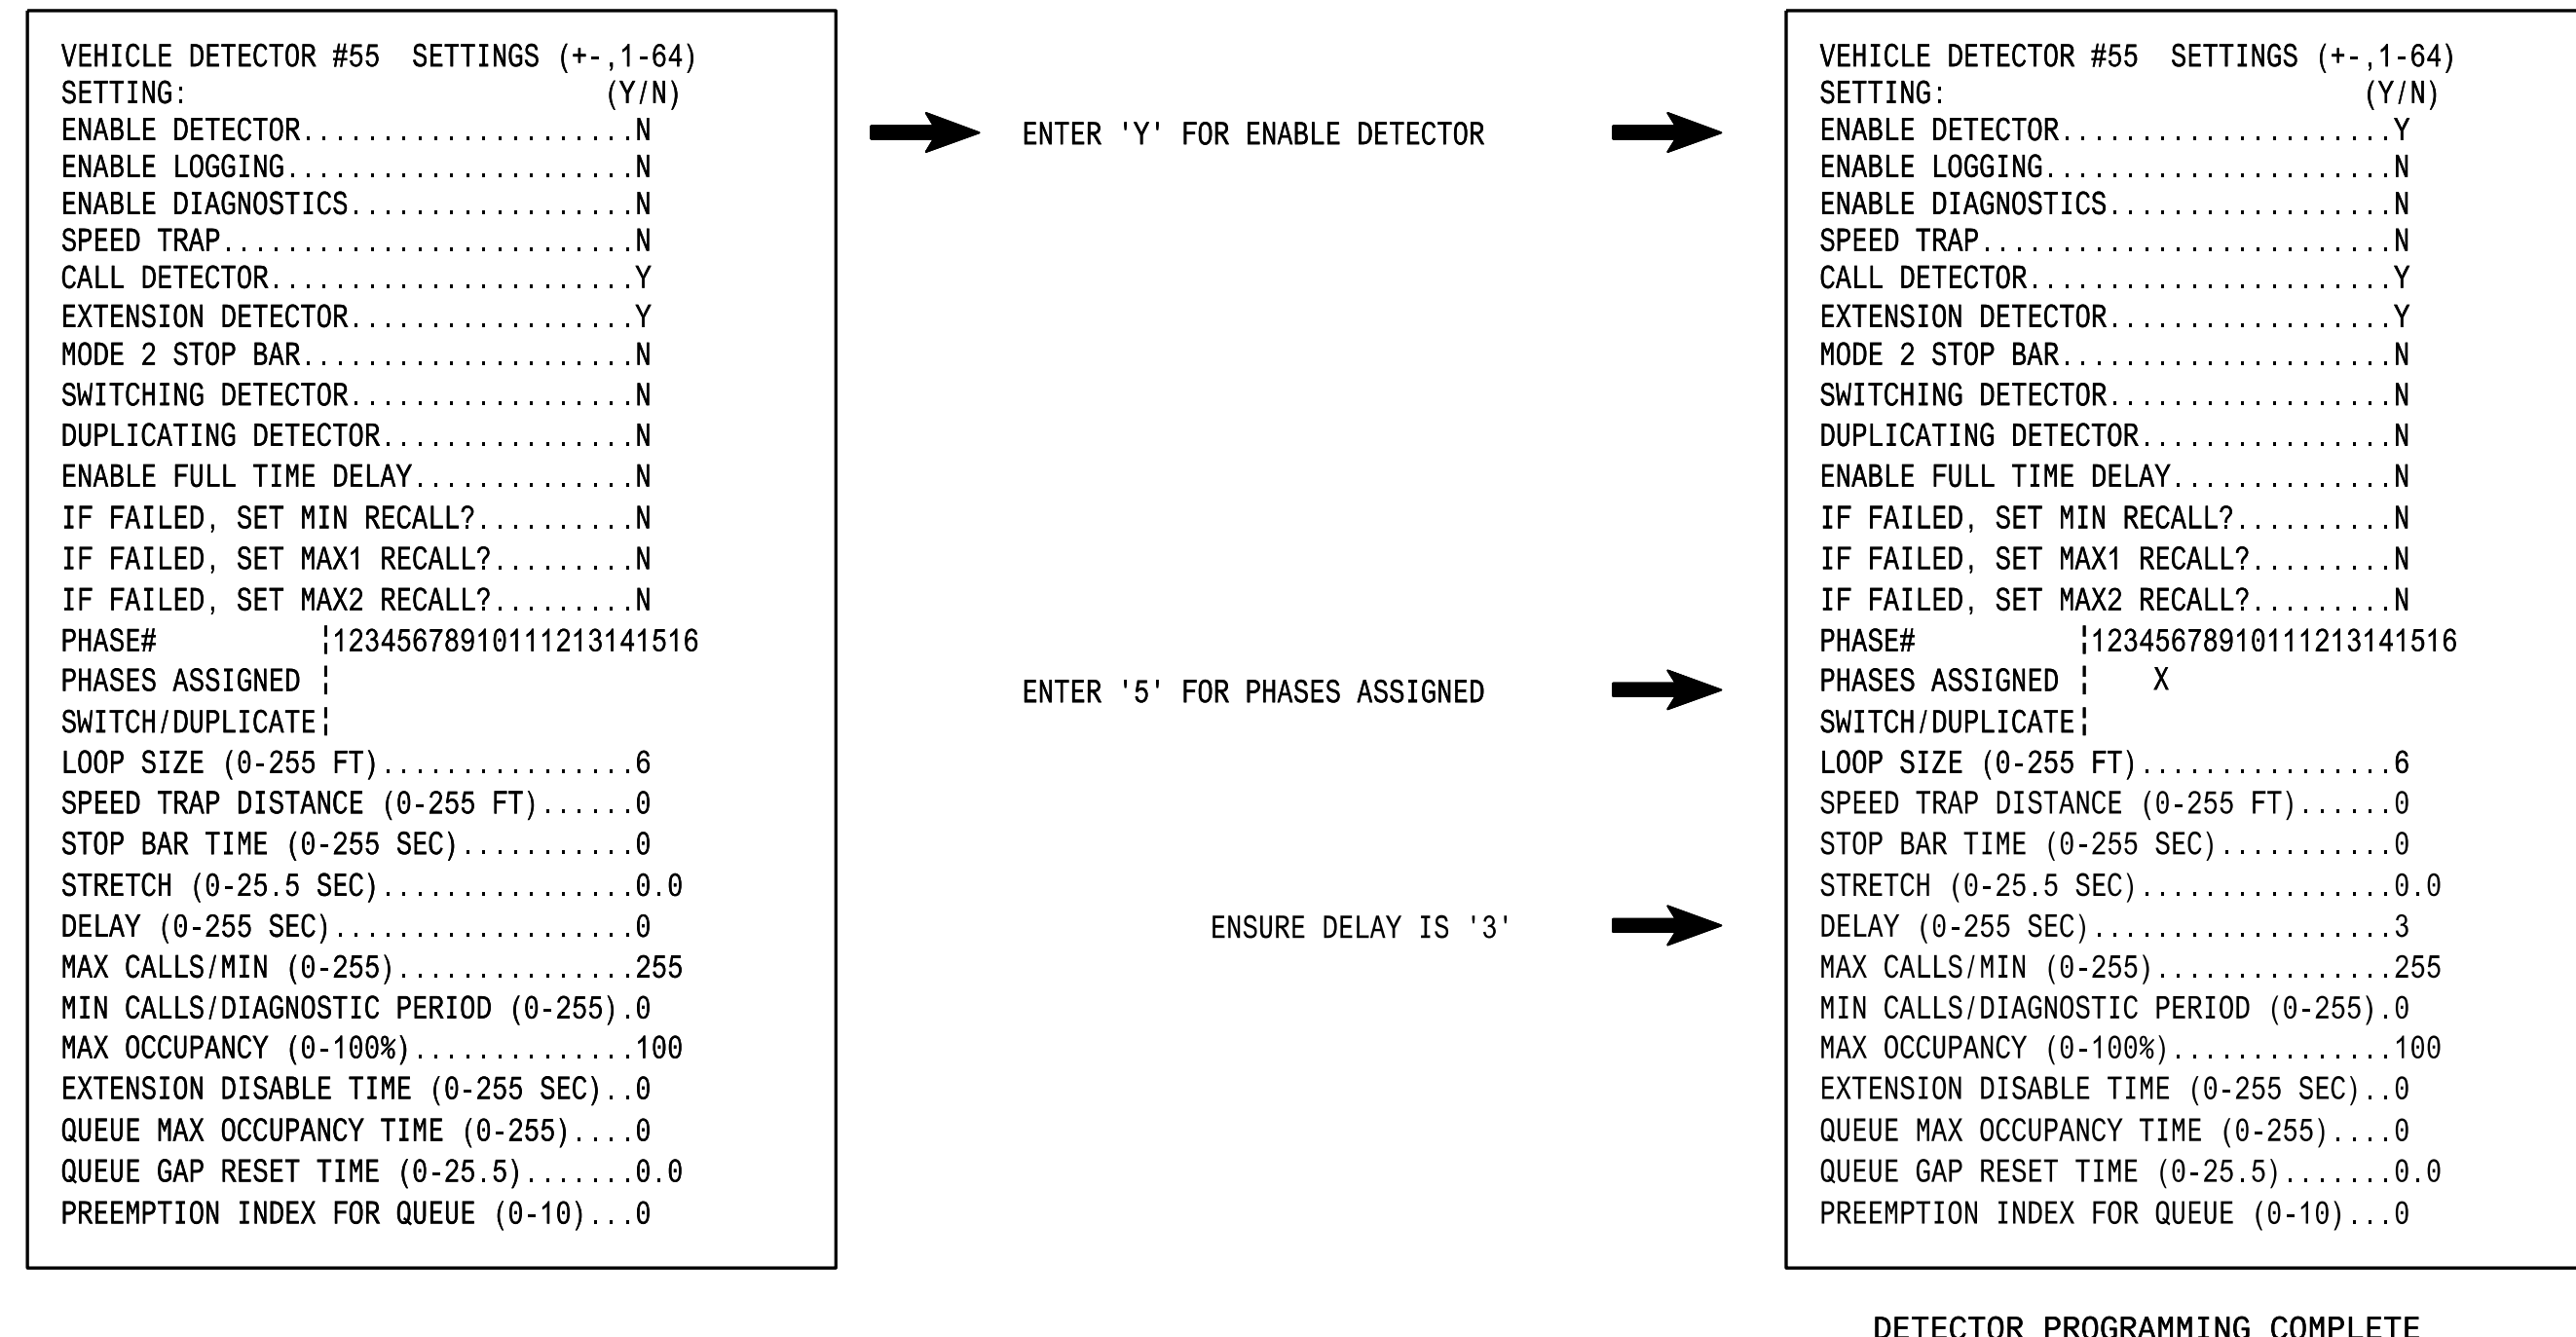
VEHICLE DETECTOR #55 SETTINGS (+-,1-64)
SETTING: (Y/N)
ENABLE DETECTOR....................N
ENABLE LOGGING.....................N
ENABLE DIAGNOSTICS.................N
SPEED TRAP.........................N
CALL DETECTOR......................Y
EXTENSION DETECTOR.................Y
MODE 2 STOP BAR....................N
SWITCHING DETECTOR.................N
DUPLICATING DETECTOR...............N
ENABLE FULL TIME DELAY.............N
IF FAILED, SET MIN RECALL?.........N
IF FAILED, SET MAX1 RECALL?........N
IF FAILED, SET MAX2 RECALL?........N
PHASE# ¦12345678910111213141516
PHASES ASSIGNED ¦
SWITCH/DUPLICATE¦
LOOP SIZE (0-255 FT)...............6
SPEED TRAP DISTANCE (0-255 FT)......0
STOP BAR TIME (0-255 SEC)...........0
STRETCH (0-25.5 SEC)...............0.0
DELAY (0-255 SEC)..................0
MAX CALLS/MIN (0-255)..............255
MIN CALLS/DIAGNOSTIC PERIOD (0-255).0
MAX OCCUPANCY (0-100%).............100
EXTENSION DISABLE TIME (0-255 SEC)..0
QUEUE MAX OCCUPANCY TIME (0-255)....0
QUEUE GAP RESET TIME (0-25.5).......0.0
PREEMPTION INDEX FOR QUEUE (0-10)...0

ENTER 'Y' FOR ENABLE DETECTOR

ENTER '5' FOR PHASES ASSIGNED

ENSURE DELAY IS '3'

VEHICLE DETECTOR #55 SETTINGS (+-,1-64)
SETTING: (Y/N)
ENABLE DETECTOR....................Y
ENABLE LOGGING.....................N
ENABLE DIAGNOSTICS.................N
SPEED TRAP.........................N
CALL DETECTOR......................Y
EXTENSION DETECTOR.................Y
MODE 2 STOP BAR....................N
SWITCHING DETECTOR.................N
DUPLICATING DETECTOR...............N
ENABLE FULL TIME DELAY.............N
IF FAILED, SET MIN RECALL?.........N
IF FAILED, SET MAX1 RECALL?........N
IF FAILED, SET MAX2 RECALL?........N
PHASE# ¦12345678910111213141516
PHASES ASSIGNED ¦ X
SWITCH/DUPLICATE¦
LOOP SIZE (0-255 FT)...............6
SPEED TRAP DISTANCE (0-255 FT)......0
STOP BAR TIME (0-255 SEC)...........0
STRETCH (0-25.5 SEC)...............0.0
DELAY (0-255 SEC)..................3
MAX CALLS/MIN (0-255)..............255
MIN CALLS/DIAGNOSTIC PERIOD (0-255).0
MAX OCCUPANCY (0-100%).............100
EXTENSION DISABLE TIME (0-255 SEC)..0
QUEUE MAX OCCUPANCY TIME (0-255)....0
QUEUE GAP RESET TIME (0-25.5).......0.0
PREEMPTION INDEX FOR QUEUE (0-10)...0

DETECTOR PROGRAMMING COMPLETE